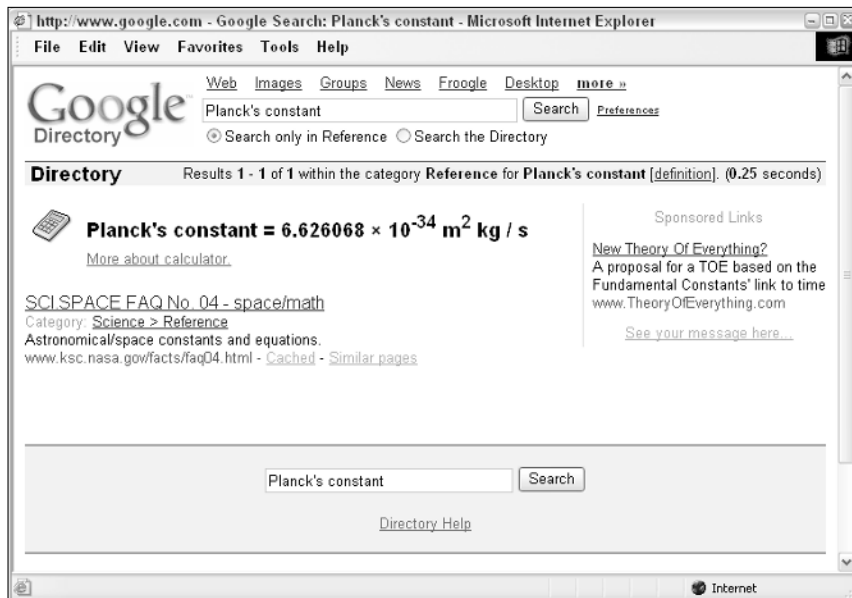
http://www.google.com - Google Search: Planck's constant - Microsoft Internet Explorer

File Edit View Favorites Tools Help

Google Directory

Web Images Groups News Froogle Desktop more »

Planck's constant

Search

Preferences

Search only in Reference Search the Directory

Directory

Results 1 - 1 of 1 within the category Reference for Planck's constant [definition]. (0.25 seconds)

Planck's constant = $6.626068 \times 10^{-34}$ $m^2$ kg / s

More about calculator.

SCI.SPACE FAQ No. 04 - space/math

Category: Science > Reference

Astronomical/space constants and equations.

www.ksc.nasa.gov/facts/faq04.html - Cached - Similar pages

Sponsored Links

New Theory Of Everything?

A proposal for a TOE based on the Fundamental Constants' link to time

www.TheoryOfEverything.com

See your message here...

Planck's constant

Search

Directory Help

Internet